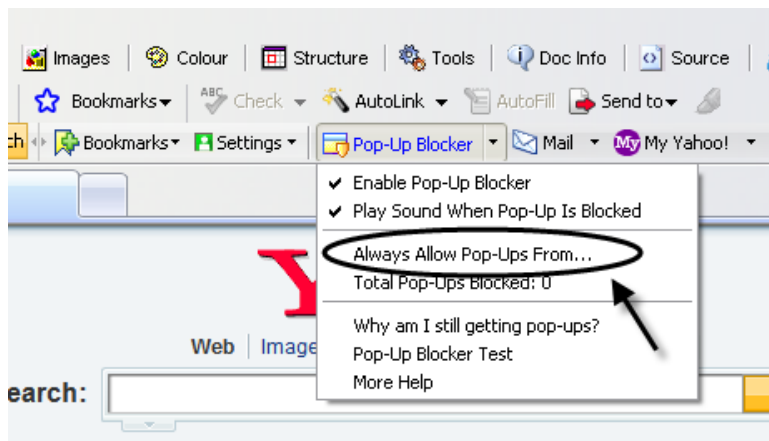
Images | Colour | Structure | Tools | Doc Info | Source

Bookmarks | Check | AutoLink | AutoFill | Send to

ch | Bookmarks | Settings | Pop-Up Blocker | Mail | My Yahoo!

✔ Enable Pop-Up Blocker
✔ Play Sound When Pop-Up Is Blocked
Always Allow Pop-Ups From...
Total Pop-Ups Blocked: 0
Why am I still getting pop-ups?
Pop-Up Blocker Test
More Help

Web | Image

earch: